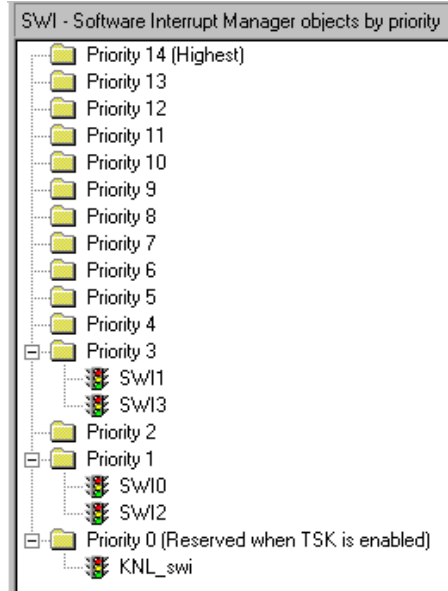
SWI - Software Interrupt Manager objects by priority

Priority 14 (Highest)
Priority 13
Priority 12
Priority 11
Priority 10
Priority 9
Priority 8
Priority 7
Priority 6
Priority 5
Priority 4
Priority 3
SWI1
SWI3
Priority 2
Priority 1
SWI0
SWI2
Priority 0 (Reserved when TSK is enabled)
KNL_swi